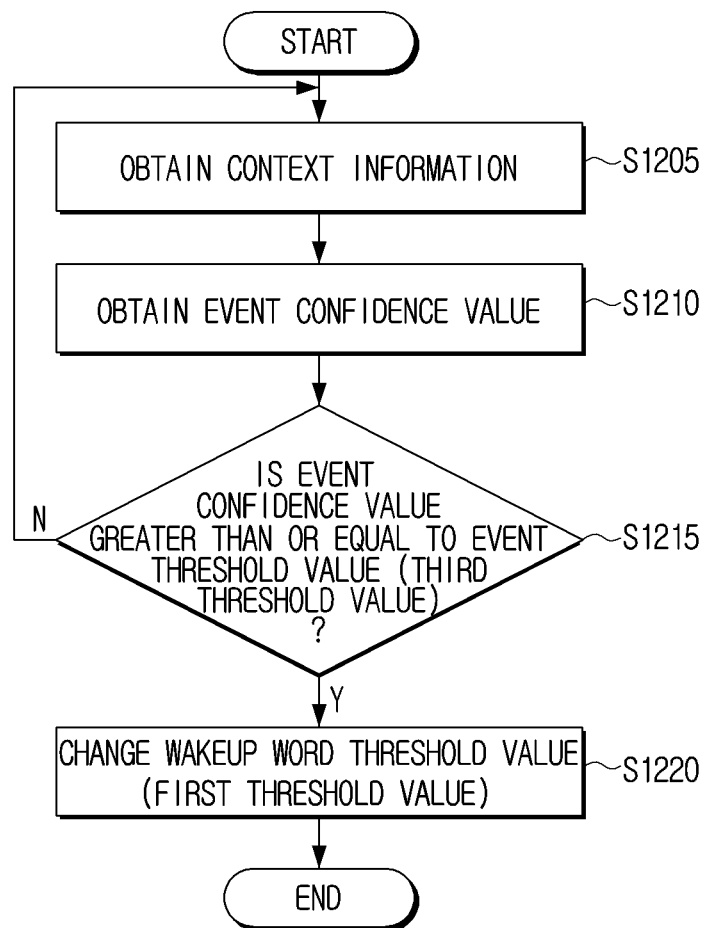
START

OBTAIN CONTEXT INFORMATION

S1205

OBTAIN EVENT CONFIDENCE VALUE

S1210

IS EVENT CONFIDENCE VALUE GREATER THAN OR EQUAL TO EVENT THRESHOLD VALUE (THIRD THRESHOLD VALUE) ?

N

S1215

Y

CHANGE WAKEUP WORD THRESHOLD VALUE (FIRST THRESHOLD VALUE)

S1220

END